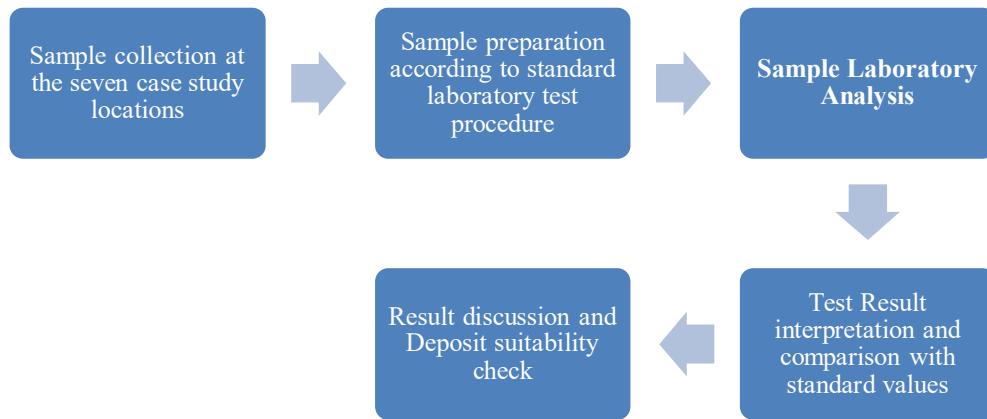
Sample collection at the seven case study locations

Sample preparation according to standard laboratory test procedure

Sample Laboratory Analysis

Test Result interpretation and comparison with standard values

Result discussion and Deposit suitability check